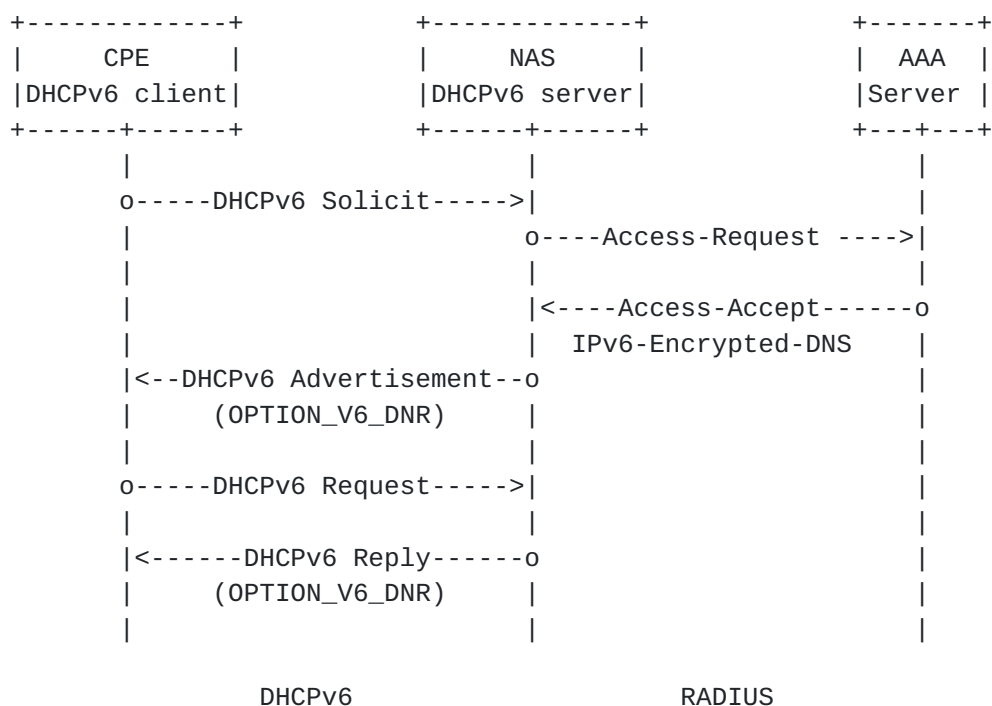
CPE
DHCPv6 client

NAS
DHCPv6 server

AAA
Server

DHCPv6 Solicit

Access-Request

Access-Accept
IPv6-Encrypted-DNS

DHCPv6 Advertisement
(OPTION_V6_DNR)

DHCPv6 Request

DHCPv6 Reply
(OPTION_V6_DNR)

DHCPv6

RADIUS